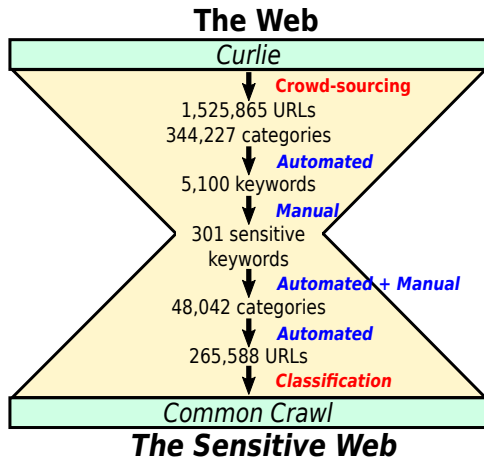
The Web

Curlie

Crowd-sourcing

1,525,865 URLs
344,227 categories

Automated

5,100 keywords

Manual

301 sensitive keywords

Automated + Manual

48,042 categories

Automated

265,588 URLs

Classification

Common Crawl

The Sensitive Web